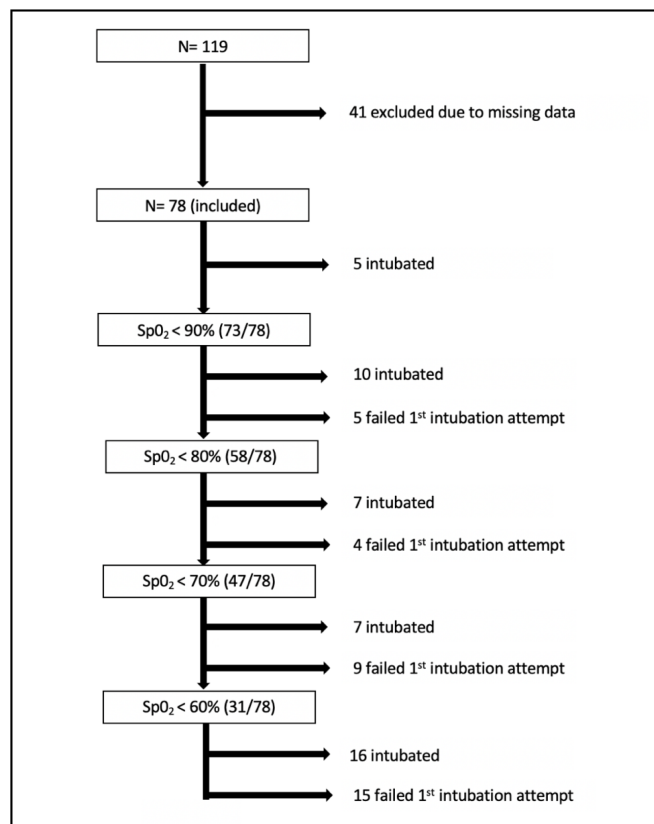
N= 119

41 excluded due to missing data

N= 78 (included)

5 intubated

$Sp0_2$ < 90% (73/78)

10 intubated

5 failed 1$^{st}$ intubation attempt

$Sp0_2$ < 80% (58/78)

7 intubated

4 failed 1$^{st}$ intubation attempt

$Sp0_2$ < 70% (47/78)

7 intubated

9 failed 1$^{st}$ intubation attempt

$Sp0_2$ < 60% (31/78)

16 intubated

15 failed 1$^{st}$ intubation attempt